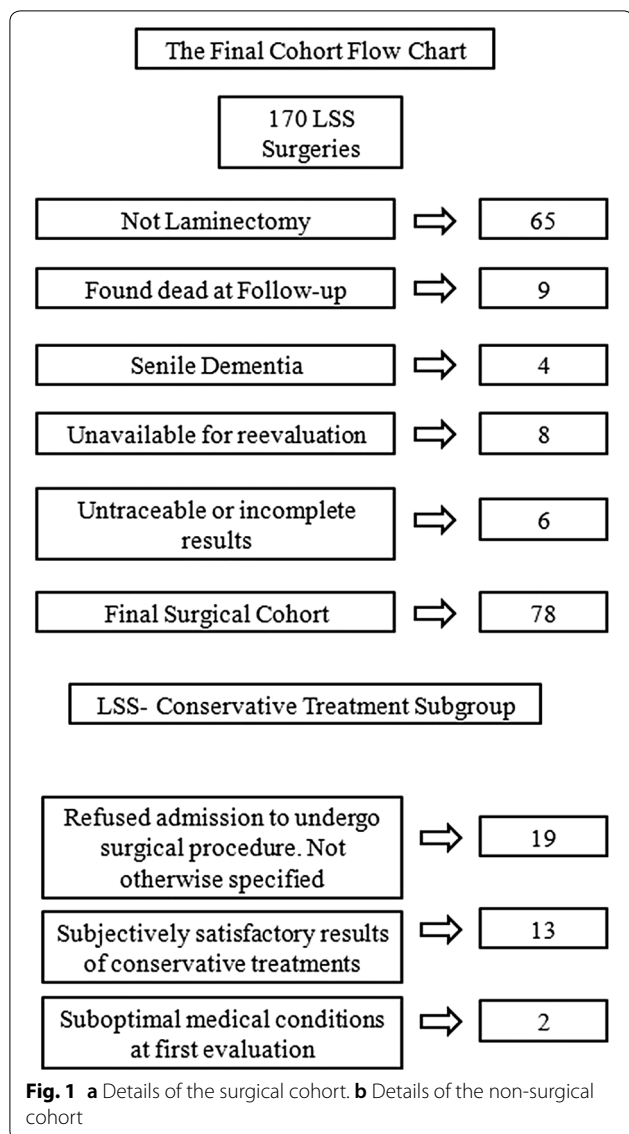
The Final Cohort Flow Chart

170 LSS Surgeries

Not Laminectomy
65

Found dead at Follow-up
9

Senile Dementia
4

Unavailable for reevaluation
8

Untraceable or incomplete results
6

Final Surgical Cohort
78

LSS- Conservative Treatment Subgroup

Refused admission to undergo surgical procedure. Not otherwise specified
19

Subjectively satisfactory results of conservative treatments
13

Suboptimal medical conditions at first evaluation
2

**Fig. 1** **a** Details of the surgical cohort. **b** Details of the non-surgical cohort